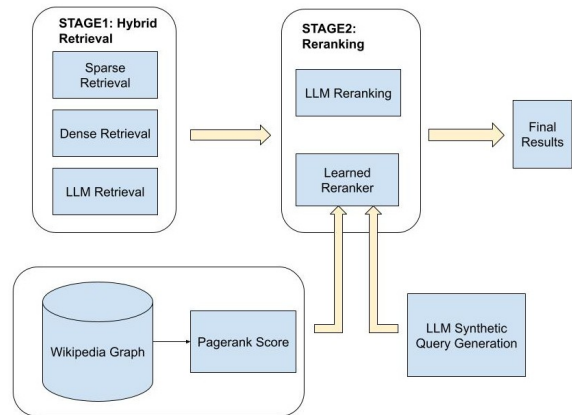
STAGE1: Hybrid Retrieval

Sparse Retrieval

Dense Retrieval

LLM Retrieval

STAGE2: Reranking

LLM Reranking

Learned Reranker

Final Results

Wikipedia Graph

Pagerank Score

LLM Synthetic Query Generation